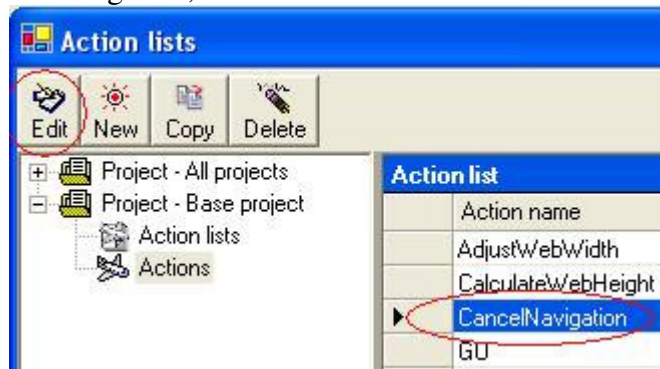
Action lists

Edit New Copy Delete

Project - All projects
Project - Base project
Action lists
Actions

| Action list |
|---|
| Action name |
| AdjustWebWidth |
| CalculateWebHeight |
| CancelNavigation |
| GU |